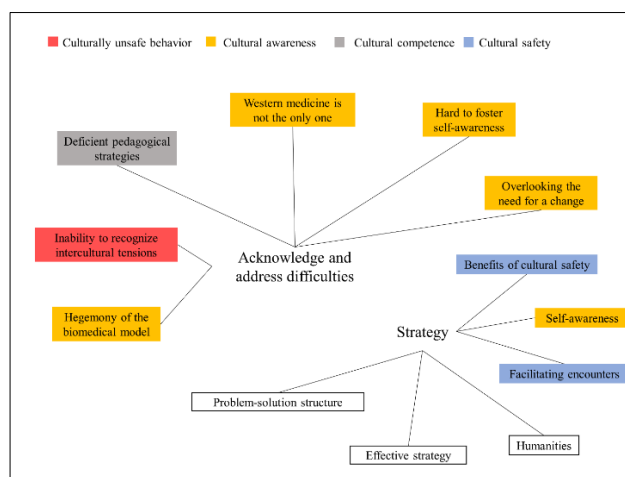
Culturally unsafe behavior Cultural awareness Cultural competence Cultural safety

Western medicine is not the only one

Hard to foster self-awareness

Deficient pedagogical strategies

Overlooking the need for a change

Inability to recognize intercultural tensions

Acknowledge and address difficulties

Hegemony of the biomedical model

Benefits of cultural safety

Self-awareness

Strategy

Facilitating encounters

Problem-solution structure

Humanities

Effective strategy